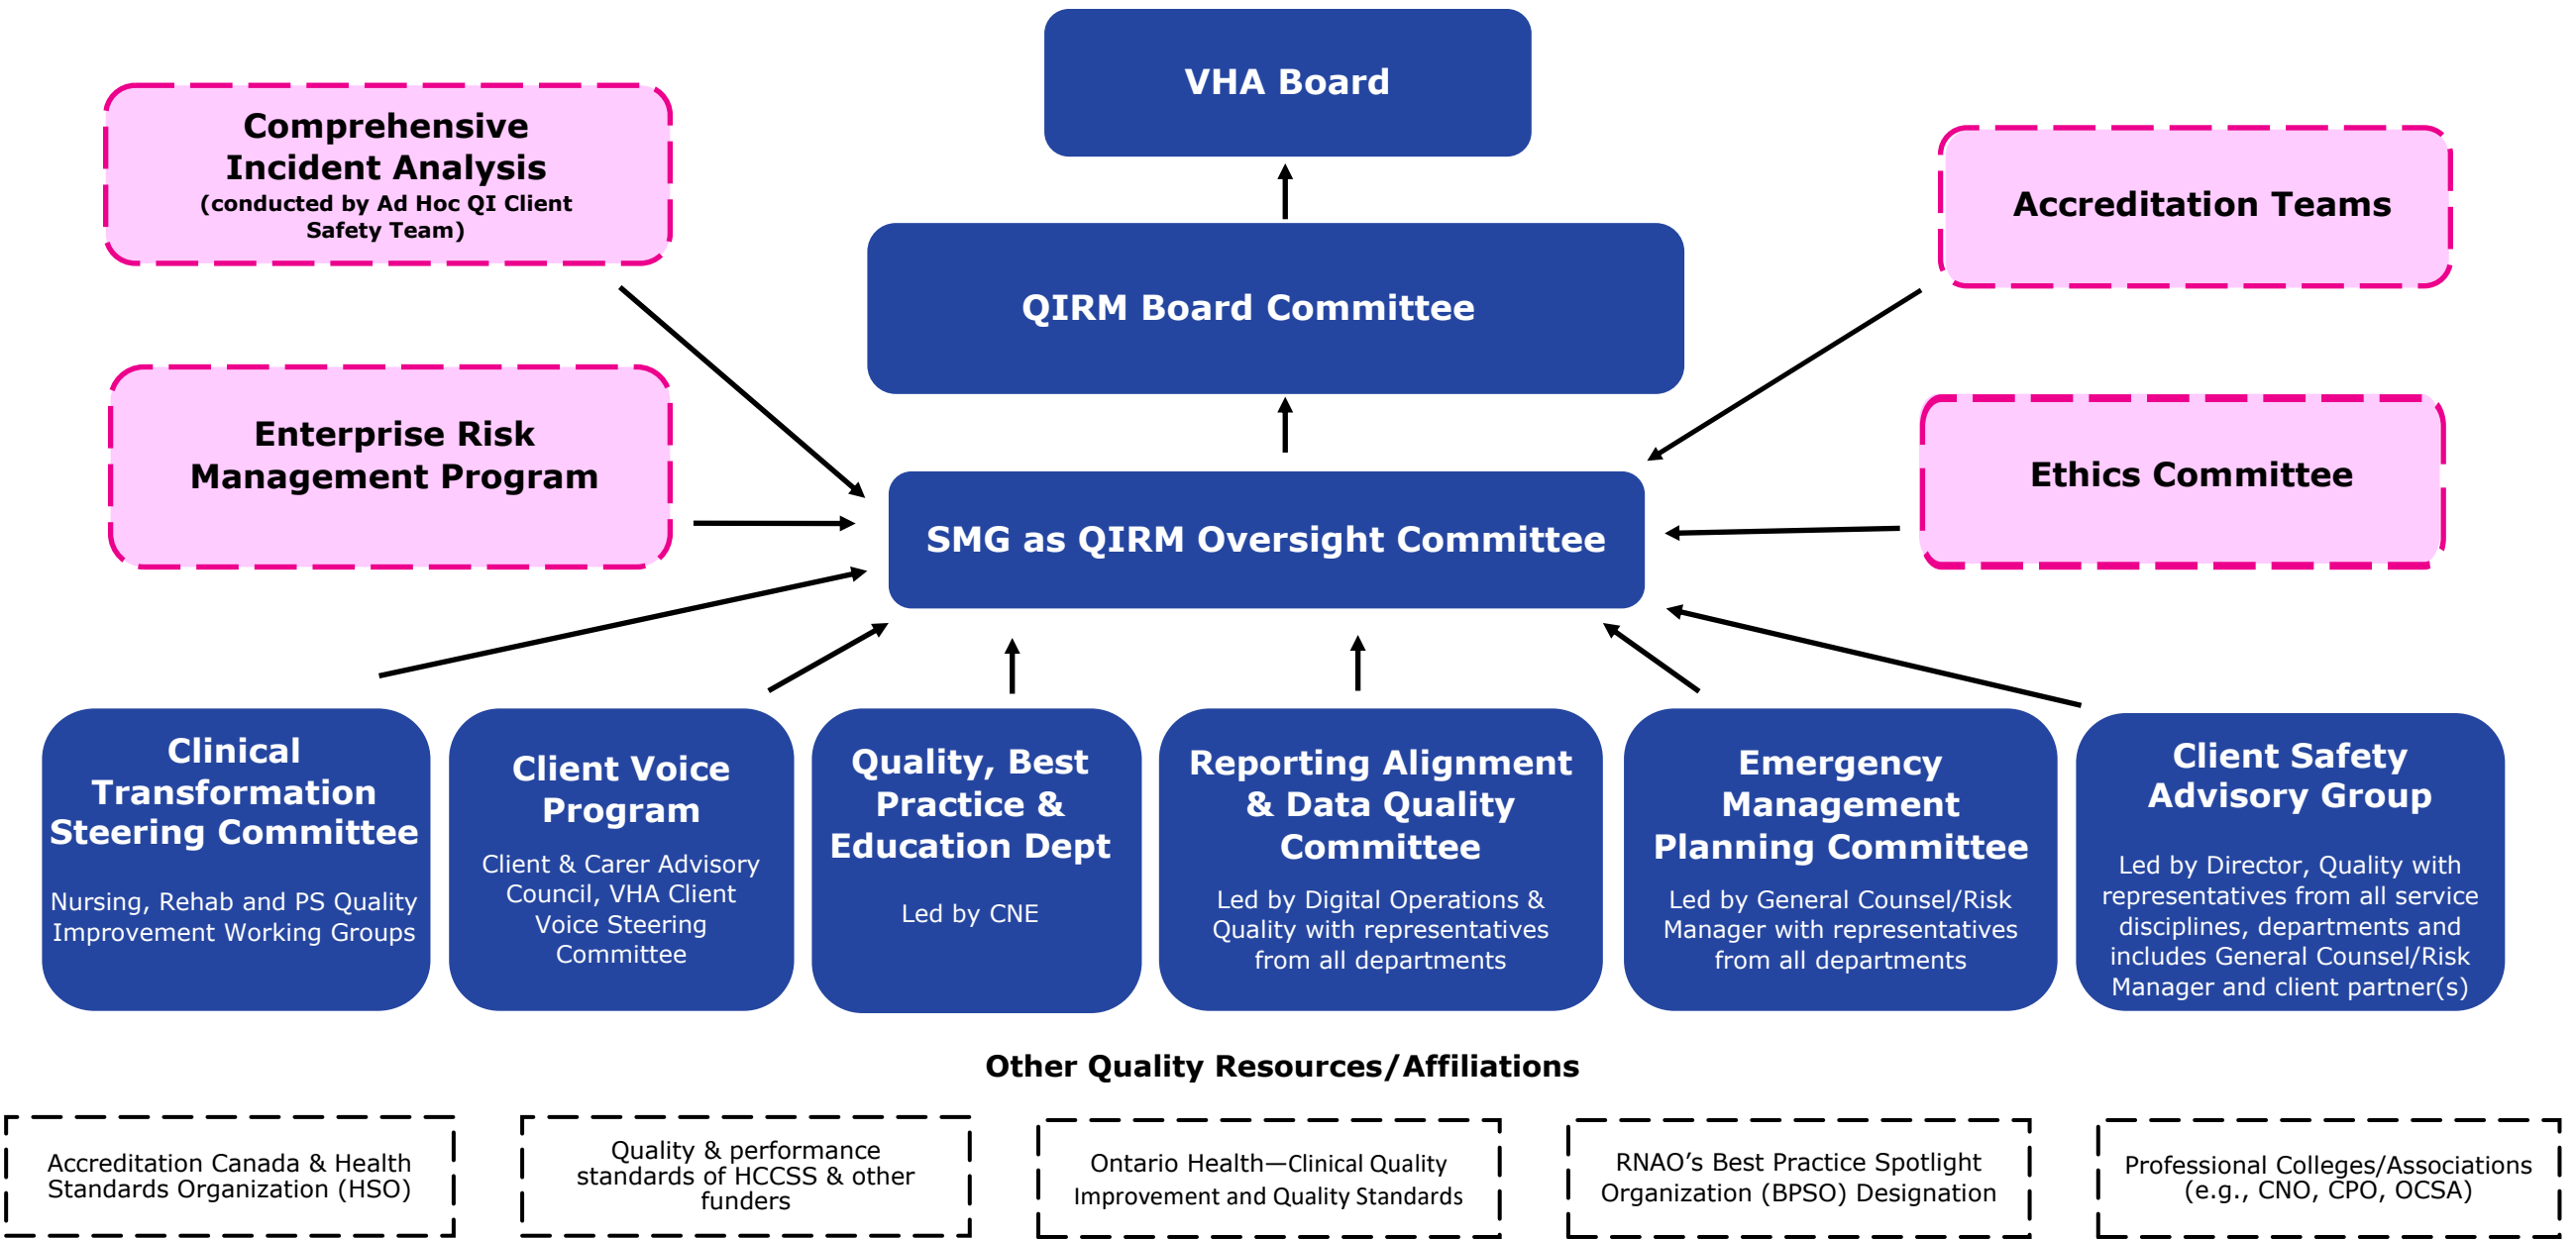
VHA Board

Comprehensive Incident Analysis
(conducted by Ad Hoc QI Client Safety Team)

Accreditation Teams

QIRM Board Committee

Enterprise Risk Management Program

Ethics Committee

SMG as QIRM Oversight Committee

Clinical Transformation Steering Committee
Nursing, Rehab and PS Quality Improvement Working Groups

Client Voice Program
Client & Carer Advisory Council, VHA Client Voice Steering Committee

Quality, Best Practice & Education Dept
Led by CNE

Reporting Alignment & Data Quality Committee
Led by Digital Operations & Quality with representatives from all departments

Emergency Management Planning Committee
Led by General Counsel/Risk Manager with representatives from all departments

Client Safety Advisory Group
Led by Director, Quality with representatives from all service disciplines, departments and includes General Counsel/Risk Manager and client partner(s)

Other Quality Resources/Affiliations

Accreditation Canada & Health Standards Organization (HSO)

Quality & performance standards of HCCSS & other funders

Ontario Health—Clinical Quality Improvement and Quality Standards

RNAO's Best Practice Spotlight Organization (BPSO) Designation

Professional Colleges/Associations (e.g., CNO, CPO, OCSA)